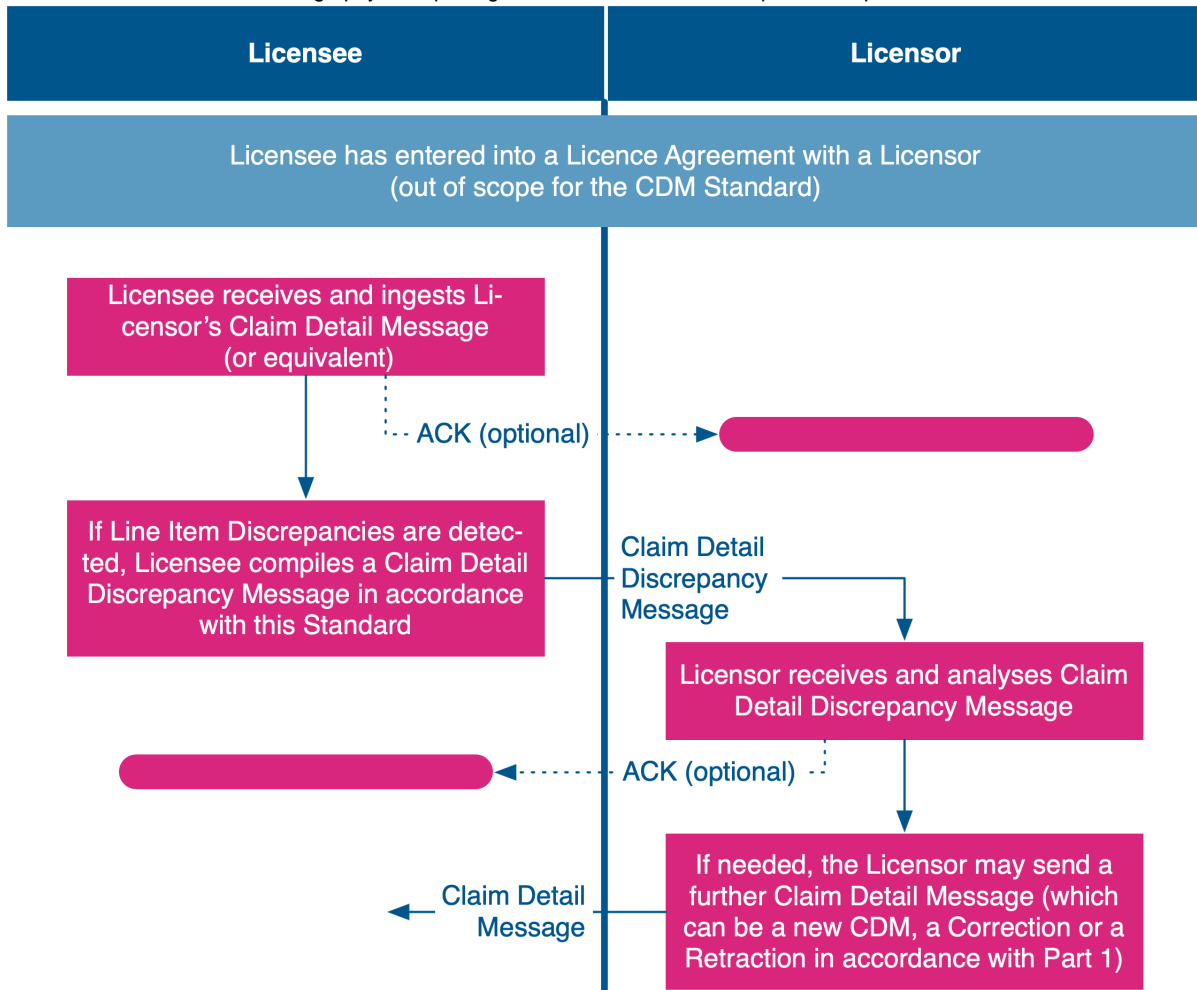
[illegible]

Licensee

Licensor

Licensee has entered into a Licence Agreement with a Licensor (out of scope for the CDM Standard)

Licensee receives and ingests Licensor's Claim Detail Message (or equivalent)

ACK (optional)

If Line Item Discrepancies are detected, Licensee compiles a Claim Detail Discrepancy Message in accordance with this Standard

Claim Detail Discrepancy Message

Licensor receives and analyses Claim Detail Discrepancy Message

ACK (optional)

Claim Detail Message

If needed, the Licensor may send a further Claim Detail Message (which can be a new CDM, a Correction or a Retraction in accordance with Part 1)